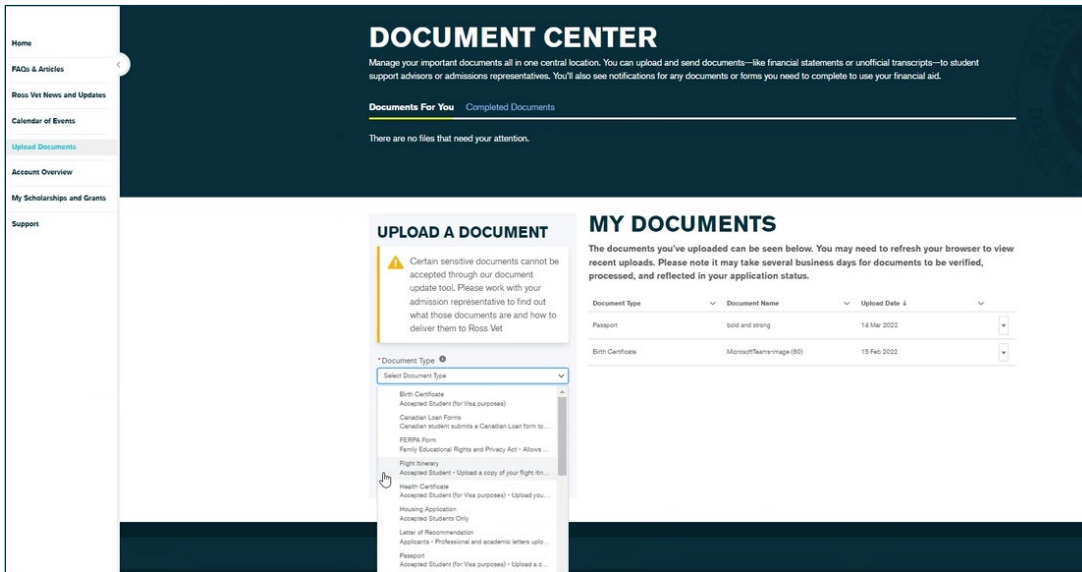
Home

FAQs & Articles

Ross Vet News and Updates

Calendar of Events

Upload Documents

Account Overview

My Scholarships and Grants

Support

DOCUMENT CENTER

Manage your important documents all in one central location. You can upload and send documents—like financial statements or unofficial transcripts—to student support advisors or admissions representatives. You'll also see notifications for any documents or forms you need to complete to use your financial aid.

Documents For You Completed Documents

There are no files that need your attention.

UPLOAD A DOCUMENT

Certain sensitive documents cannot be accepted through our document update tool. Please work with your admission representative to find out what those documents are and how to deliver them to Ross Vet

*Document Type

Select Document Type

Birth Certificate
Accepted Student (for Visa purposes)

Canadian Loan Forms
Canadian student submits a Canadian Loan form to...

FERPA Form
Family Educational Rights and Privacy Act - Allows ...

Flight Itinerary
Accepted Student - Upload a copy of your flight itin...

Health Certificate
Accepted Student (for Visa purposes) - Upload you...

Housing Application
Accepted Students Only

Letter of Recommendation
Applicants - Professional and academic letters uplo...

Passport
Accepted Student (for Visa purposes) - Upload a c...

MY DOCUMENTS

The documents you've uploaded can be seen below. You may need to refresh your browser to view recent uploads. Please note it may take several business days for documents to be verified, processed, and reflected in your application status.

| Document Type | Document Name | Upload Date ↓ |
|---|---|---|
| Passport | bold and strong | 14 Mar 2022 |
| Birth Certificate | MicrosoftTeams-image (60) | 15 Feb 2022 |